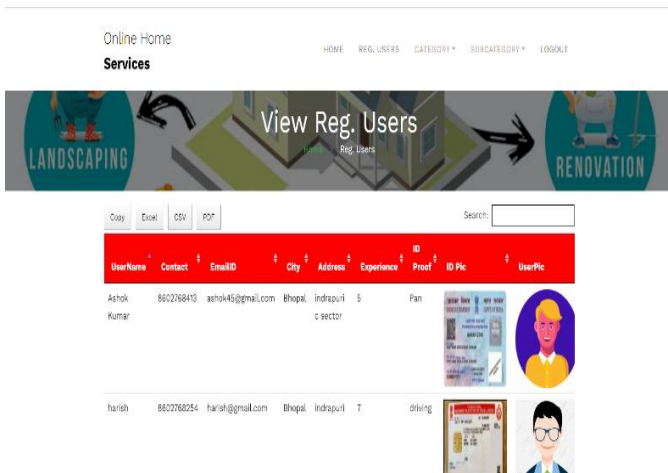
Online Home
Services

HOME REG. USERS CATEGORY ▾ SUBCATEGORY ▾ LOGOUT

LANDSCAPING

View Reg. Users

Home / Reg. Users

RENOVATION

Copy Excel CSV PDF

Search:

| UserName | Contact | EmailID | City | Address | Experience | ID Proof | ID Pic | UserPic |
|---|---|---|---|---|---|---|---|---|
| Ashok Kumar | 8602768413 | ashok45@gmail.com | Bhopal | indrapuri c sector | 5 | Pan | | |
| harish | 8602768254 | harish@gmail.com | Bhopal | indrapuri | 7 | driving | | |